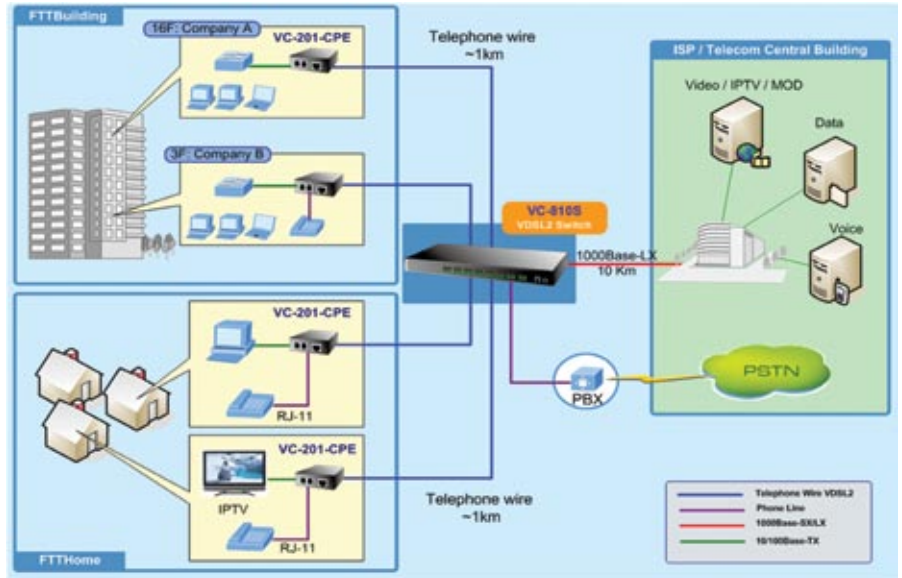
FTTBuilding

16F: Company A

VC-201-CPE

3F: Company B

Telephone wire
~1km

VC-810S
VDSL2 Switch

1000Base-LX
10 Km

ISP / Telecom Central Building

Video / IPTV / MOD

Data

Voice

FTTHome

VC-201-CPE

RJ-11

VC-201-CPE

IPTV

RJ-11

PBX

PSTN

Telephone wire
~1km

Telephone Wire VDSL2
Phone Line
1000Base-SX/LX
10/100Base-TX